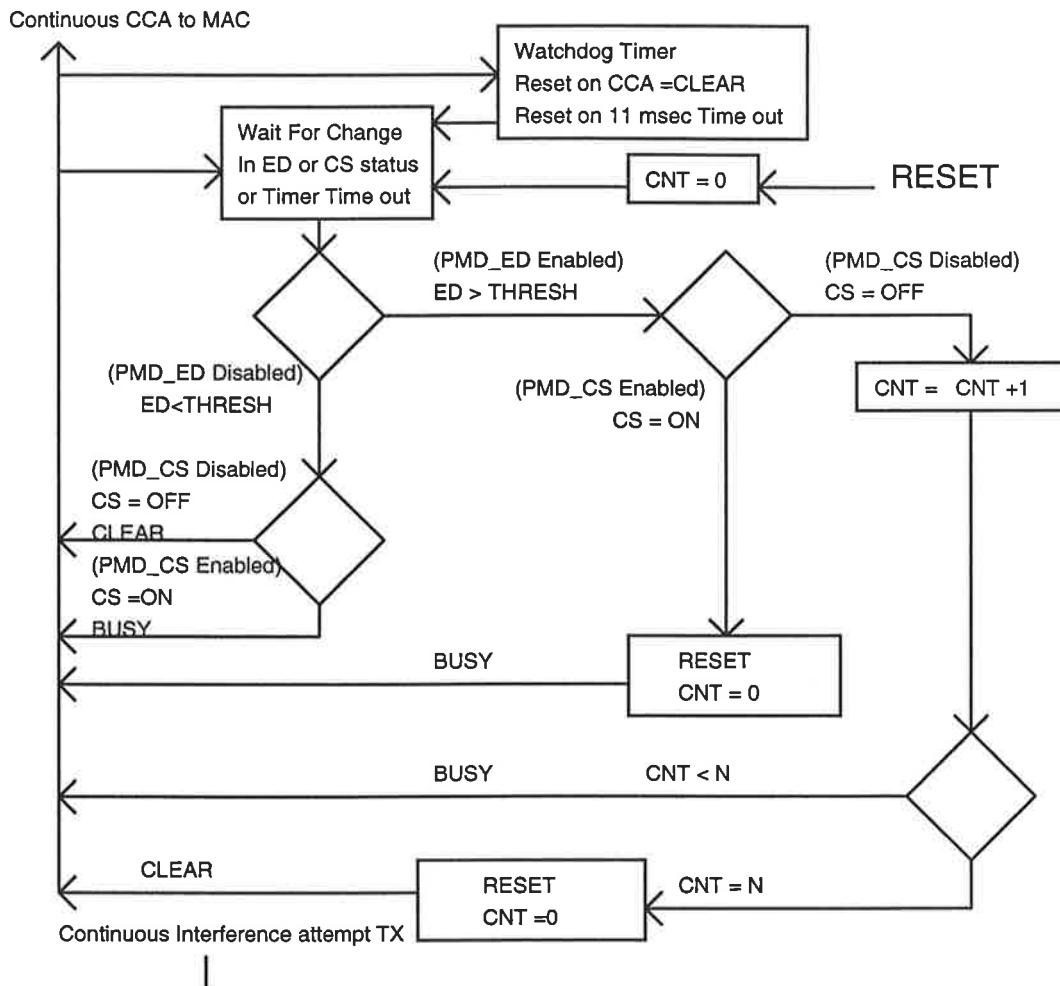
Continuous CCA to MAC

Watchdog Timer
Reset on CCA =CLEAR
Reset on 11 msec Time out

Wait For Change
In ED or CS status
or Timer Time out

CNT = 0

RESET

(PMD_ED Enabled)
ED > THRESH

(PMD_CS Disabled)
CS = OFF

CNT = CNT +1

(PMD_ED Disabled)
ED<THRESH

(PMD_CS Enabled)
CS = ON

(PMD_CS Disabled)
CS = OFF
CLEAR
(PMD_CS Enabled)
CS =ON
BUSY

BUSY

RESET
CNT = 0

BUSY

CNT < N

CLEAR

RESET
CNT =0

CNT = N

Continuous Interference attempt TX